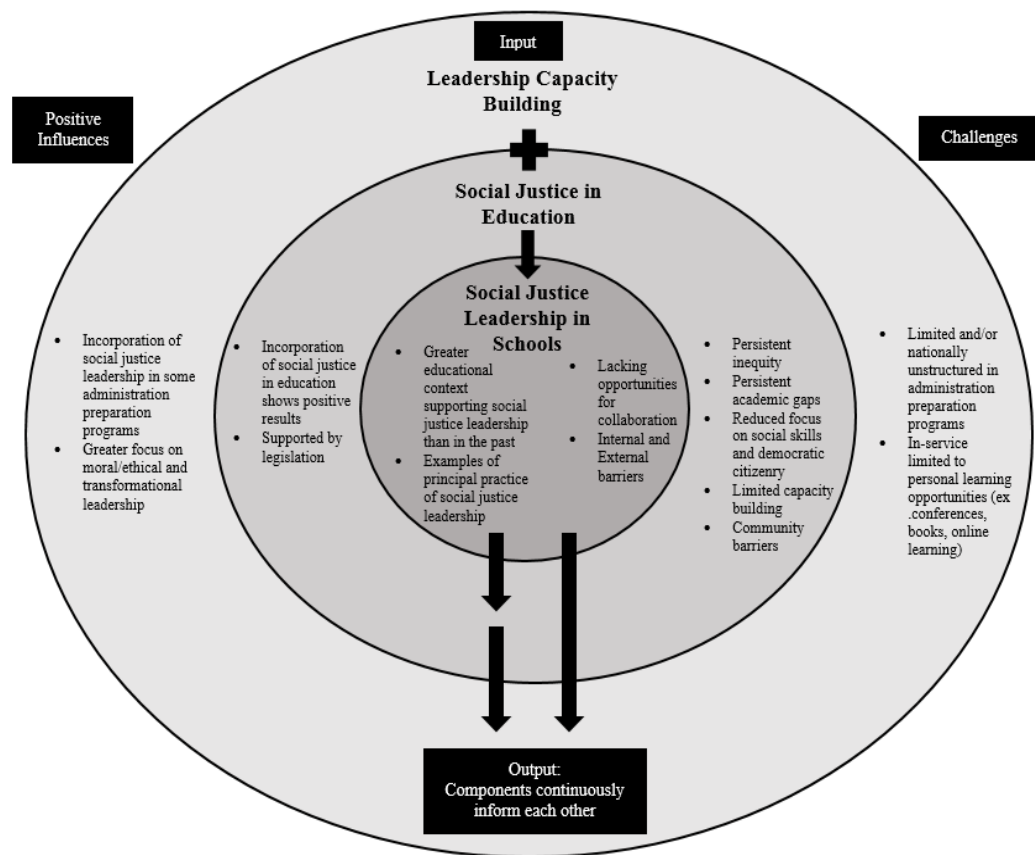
Input

Leadership Capacity Building

Positive Influences

Challenges

Social Justice in Education

Social Justice Leadership in Schools

- Incorporation of social justice leadership in some administration preparation programs
- Greater focus on moral/ethical and transformational leadership

- Incorporation of social justice in education shows positive results
- Supported by legislation

- Greater educational context supporting social justice leadership than in the past
- Examples of principal practice of social justice leadership

- Lacking opportunities for collaboration
- Internal and External barriers

- Persistent inequity
- Persistent academic gaps
- Reduced focus on social skills and democratic citizenry
- Limited capacity building
- Community barriers

- Limited and/or nationally unstructured in administration preparation programs
- In-service limited to personal learning opportunities (ex .conferences, books, online learning)

Output:
Components continuously inform each other